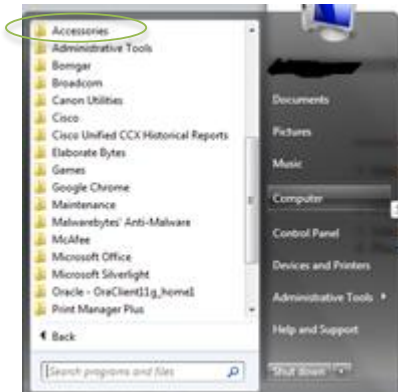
Accessories
Administrative Tools
Bomgar
Broadcom
Canon Utilities
Cisco
Cisco Unified CCX Historical Reports
Elaborate Bytes
Games
Google Chrome
Maintenance
Malwarebytes' Anti-Malware
McAfee
Microsoft Office
Microsoft Silverlight
Oracle - OraClient11g_home1
Print Manager Plus

Back

Search programs and files

Documents
Pictures
Music
Computer
Control Panel
Devices and Printers
Administrative Tools
Help and Support

Shut down